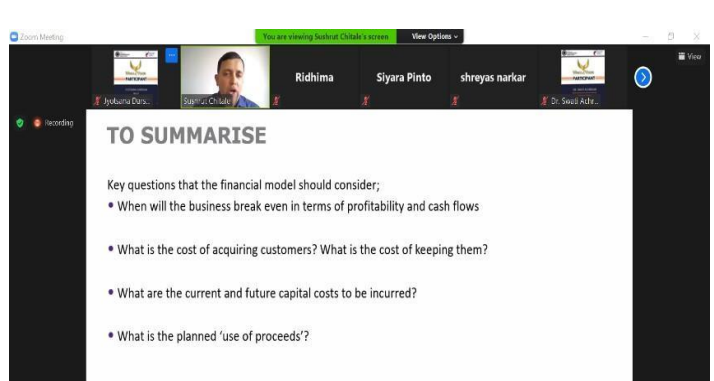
Zoom Meeting

You are viewing Sushrut Chitale's screen

View Options

View

Jyotsana Durs...

Sushrut Chitale

Ridhima

Siyara Pinto

shreyas narkar

Dr. Swati Ache...

Recording

TO SUMMARISE

Key questions that the financial model should consider;

• When will the business break even in terms of profitability and cash flows

• What is the cost of acquiring customers? What is the cost of keeping them?

• What are the current and future capital costs to be incurred?

• What is the planned 'use of proceeds'?